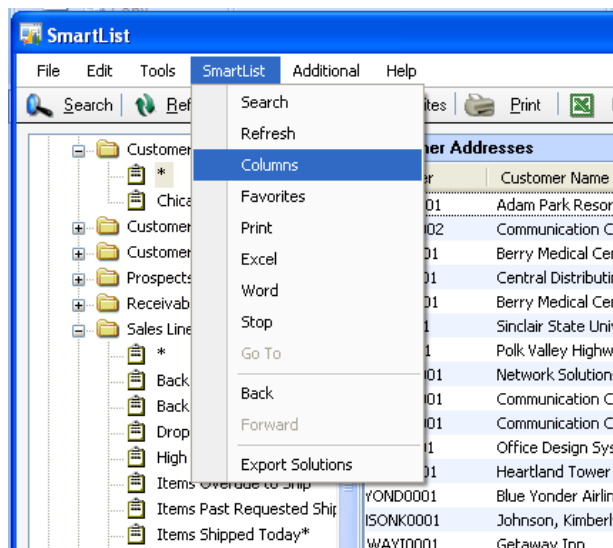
SmartList

File Edit Tools SmartList Additional Help

Search Ref ites Print

Search
Refresh
Columns
Favorites
Print
Excel
Word
Stop
Go To
Back
Forward
Export Solutions

Customer
*
Chica
Customer
Customer
Prospects
Receivab
Sales Line
*
Back
Back
Drop
High
Items Overdue to Ship
Items Past Requested Ship
Items Shipped Today*

mer Addresses

er | Customer Name
001 | Adam Park Resor
002 | Communication C
01 | Berry Medical Cer
01 | Central Distributir
01 | Berry Medical Cer
1 | Sinclair State Univ
1 | Polk Valley Highw
001 | Network Solution
001 | Communication C
001 | Communication C
1 | Office Design Sys
01 | Heartland Tower
YOND0001 | Blue Yonder Airlin
ISONK0001 | Johnson, Kimberl
WAYI0001 | Getaway Inn